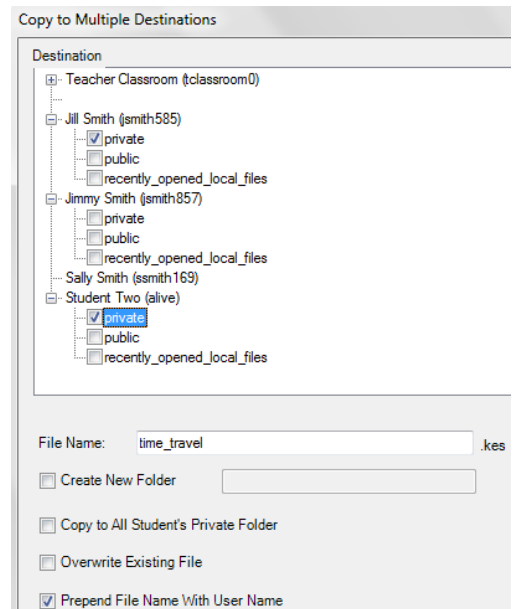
Copy to Multiple Destinations

Destination

Teacher Classroom (tclassroom0)

Jill Smith (jsmith585)
private
public
recently_opened_local_files

Jimmy Smith (jsmith857)
private
public
recently_opened_local_files

Sally Smith (ssmith169)

Student Two (alive)
private
public
recently_opened_local_files

File Name: time_travel .kes

Create New Folder

Copy to All Student's Private Folder

Overwrite Existing File

Prepend File Name With User Name